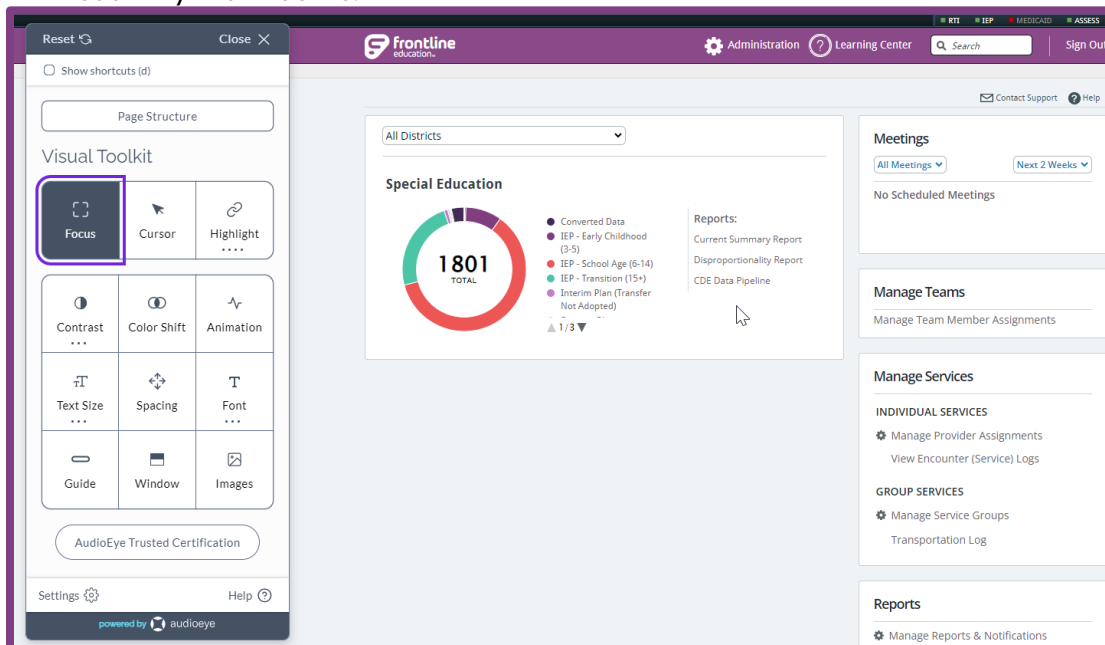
RTI IEP MEDICAID ASSESS

Reset
Close
Show shortcuts (d)
Page Structure
Visual Toolkit
Focus
Cursor
Highlight
Contrast
Color Shift
Animation
Text Size
Spacing
Font
Guide
Window
Images
AudioEye Trusted Certification
Settings
Help
powered by audioeye

frontline education
Administration
Learning Center
Search
Sign Out

Contact Support
Help

All Districts

Special Education
1801
TOTAL
Converted Data
IEP - Early Childhood (3-5)
IEP - School Age (6-14)
IEP - Transition (15+)
Interim Plan (Transfer Not Adopted)
1/3

Reports:
Current Summary Report
Disproportionality Report
CDE Data Pipeline

Meetings
All Meetings
Next 2 Weeks
No Scheduled Meetings

Manage Teams
Manage Team Member Assignments

Manage Services
INDIVIDUAL SERVICES
Manage Provider Assignments
View Encounter (Service) Logs
GROUP SERVICES
Manage Service Groups
Transportation Log

Reports
Manage Reports & Notifications